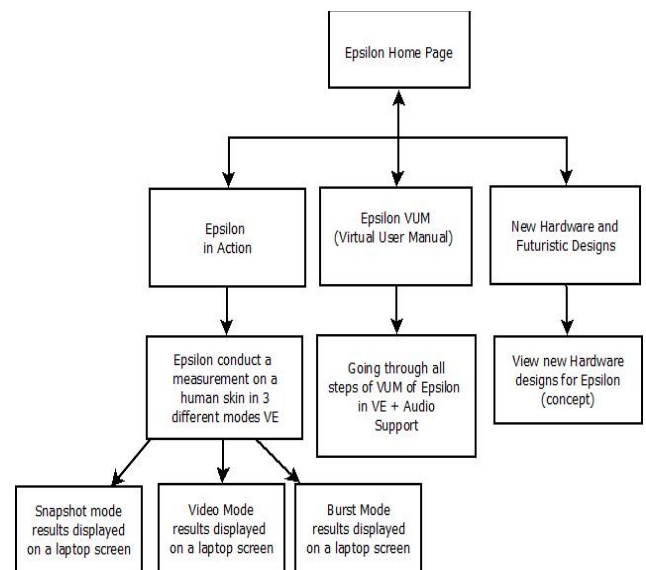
Epsilon Home Page

Epsilon in Action

Epsilon VUM (Virtual User Manual)

New Hardware and Futuristic Designs

Epsilon conduct a measurement on a human skin in 3 different modes VE

Going through all steps of VUM of Epsilon in VE + Audio Support

View new Hardware designs for Epsilon (concept)

Snapshot mode results displayed on a laptop screen

Video Mode results displayed on a laptop screen

Burst Mode results displayed on a laptop screen